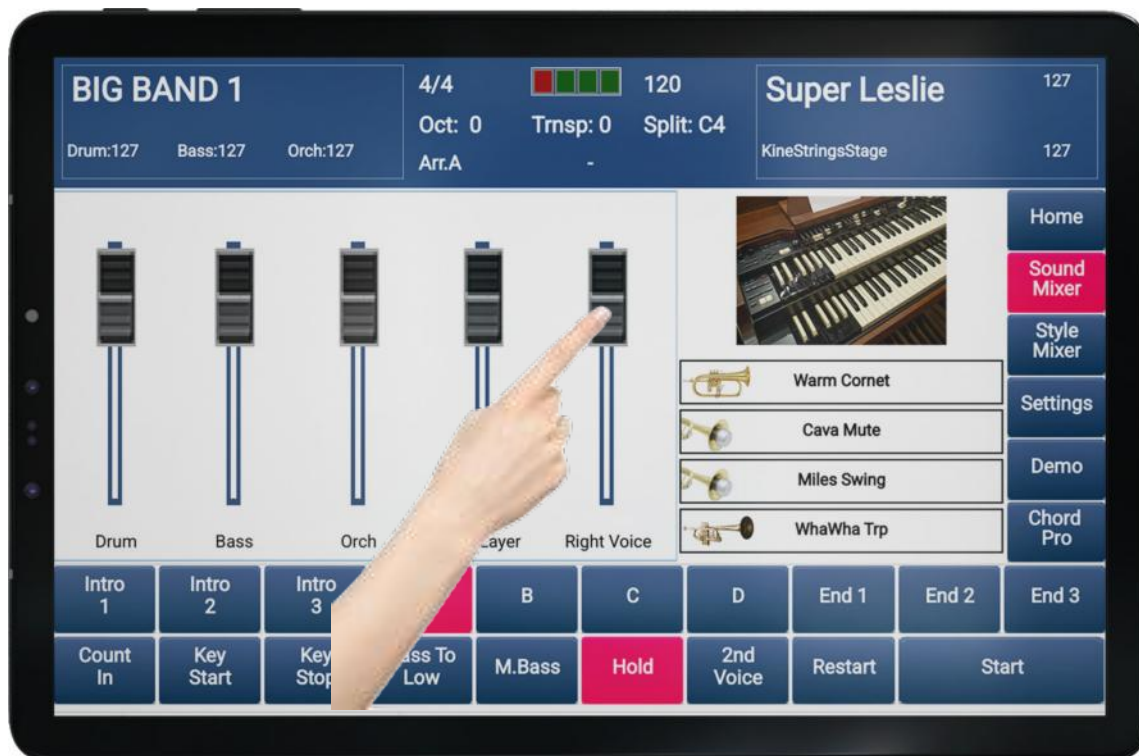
BIG BAND 1
Drum:127 Bass:127 Orch:127

4/4 120
Oct: 0 Trnsp: 0 Split: C4
Arr.A -

Super Leslie 127
KineStringsStage 127

Drum Bass Orch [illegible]Layer Right Voice

Warm Cornet
Cava Mute
Miles Swing
WhaWha Trp

Home
Sound Mixer
Style Mixer
Settings
Demo
Chord Pro

Intro 1 | Intro 2 | Intro 3 | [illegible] | B | C | D | End 1 | End 2 | End 3

Count In | Key Start | Key Stop | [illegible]ass To Low | M.Bass | Hold | 2nd Voice | Restart | Start